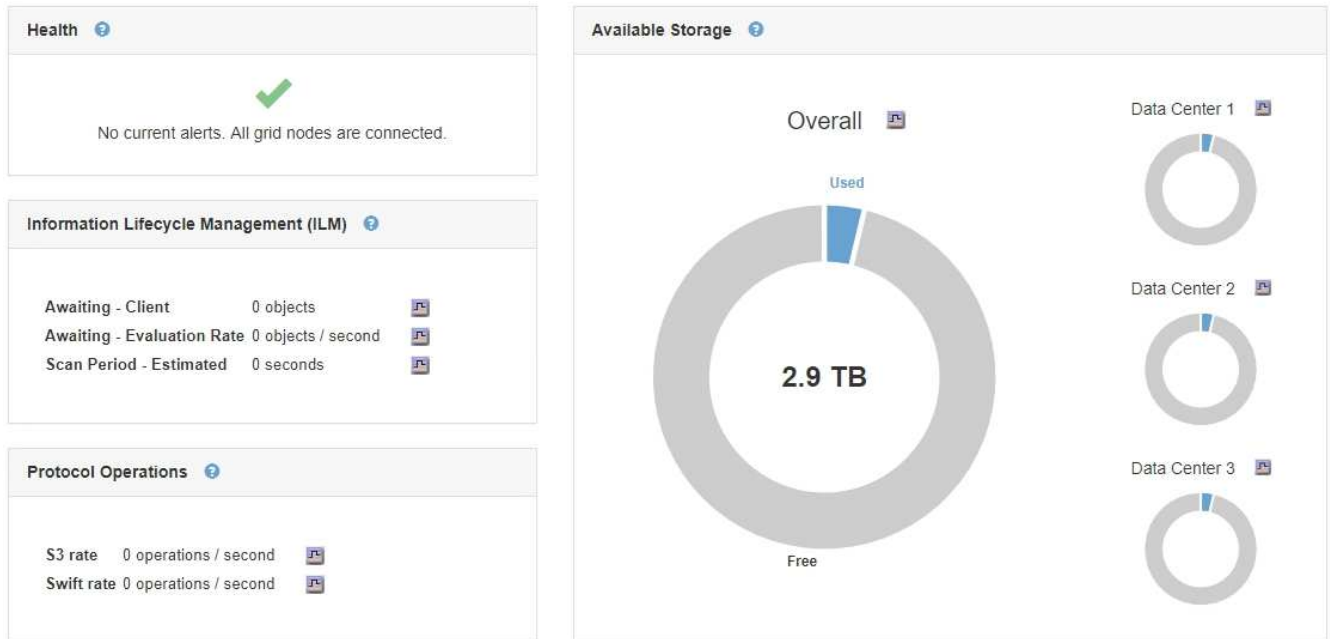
Health

No current alerts. All grid nodes are connected.

Information Lifecycle Management (ILM)

| | |
|---|---|
| Awaiting - Client | 0 objects |
| Awaiting - Evaluation Rate | 0 objects / second |
| Scan Period - Estimated | 0 seconds |

Protocol Operations

| | |
|---|---|
| S3 rate | 0 operations / second |
| Swift rate | 0 operations / second |

Available Storage

Overall

Used

2.9 TB

Free

Data Center 1

Data Center 2

Data Center 3